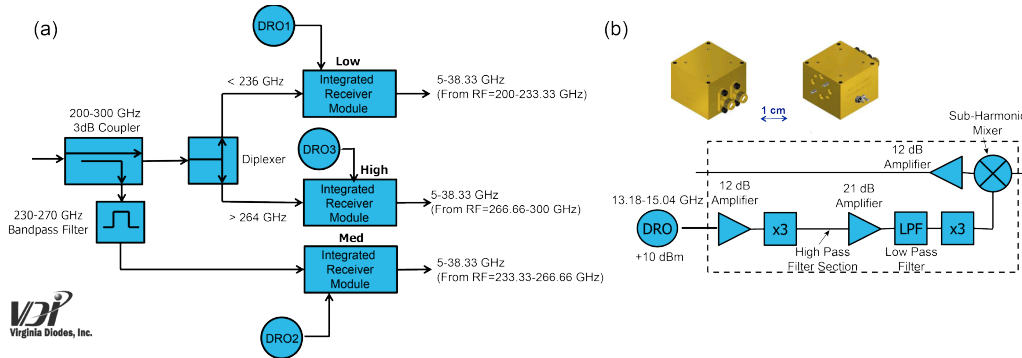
(a)

DRO1

Low

< 236 GHz

Integrated Receiver Module

5-38.33 GHz (From RF=200-233.33 GHz)

200-300 GHz 3dB Coupler

Diplexer

DRO3

High

Integrated Receiver Module

5-38.33 GHz (From RF=266.66-300 GHz)

> 264 GHz

230-270 GHz Bandpass Filter

Med

Integrated Receiver Module

5-38.33 GHz (From RF=233.33-266.66 GHz)

DRO2

VDI

Virginia Diodes, Inc.

(b)

1 cm

Sub-Harmonic Mixer

12 dB Amplifier

13.18-15.04 GHz

DRO

+10 dBm

12 dB Amplifier

x3

High Pass Filter Section

21 dB Amplifier

LPF

Low Pass Filter

x3